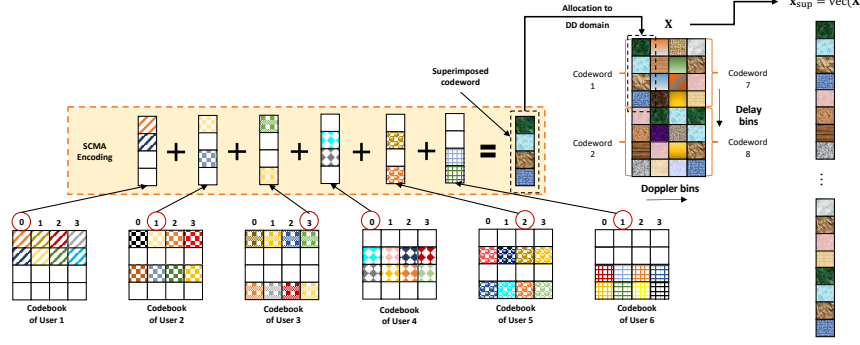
Allocation to DD domain

$\mathbf{X}$

$\mathbf{x}_{\text{sup}} = \text{vec}(\mathbf{X}$

Superimposed codeword

Codeword 1

Codeword 7

Delay bins

Codeword 2

Codeword 8

Doppler bins

SCMA Encoding

+ + + + + =

⋮

0 1 2 3

Codebook of User 1

0 1 2 3

Codebook of User 2

0 1 2 3

Codebook of User 3

0 1 2 3

Codebook of User 4

0 1 2 3

Codebook of User 5

0 1 2 3

Codebook of User 6